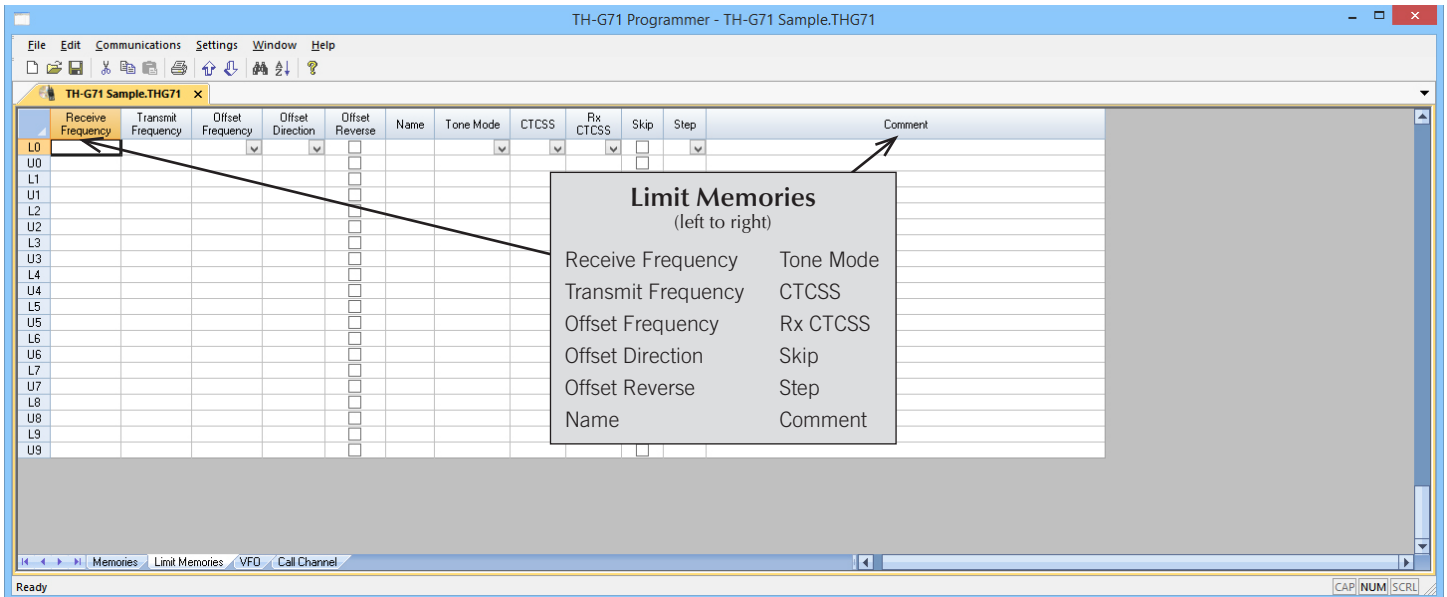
TH-G71 Programmer - TH-G71 Sample.THG71

File Edit Communications Settings Window Help

TH-G71 Sample.THG71

| | Receive Frequency | Transmit Frequency | Offset Frequency | Offset Direction | Offset Reverse | Name | Tone Mode | CTCSS | Rx CTCSS | Skip | Step | Comment |
|---|---|---|---|---|---|---|---|---|---|---|---|---|
| L0 | | | | | | | | | | | | |
| U0 | | | | | | | | | | | | |
| L1 | | | | | | | | | | | | |
| U1 | | | | | | | | | | | | |
| L2 | | | | | | | | | | | | |
| U2 | | | | | | | | | | | | |
| L3 | | | | | | | | | | | | |
| U3 | | | | | | | | | | | | |
| L4 | | | | | | | | | | | | |
| U4 | | | | | | | | | | | | |
| L5 | | | | | | | | | | | | |
| U5 | | | | | | | | | | | | |
| L6 | | | | | | | | | | | | |
| U6 | | | | | | | | | | | | |
| L7 | | | | | | | | | | | | |
| U7 | | | | | | | | | | | | |
| L8 | | | | | | | | | | | | |
| U8 | | | | | | | | | | | | |
| L9 | | | | | | | | | | | | |
| U9 | | | | | | | | | | | | |

Limit Memories
(left to right)

Receive Frequency
Transmit Frequency
Offset Frequency
Offset Direction
Offset Reverse
Name

Tone Mode
CTCSS
Rx CTCSS
Skip
Step
Comment

Memories Limit Memories VFO Call Channel

Ready

CAP NUM SCRL